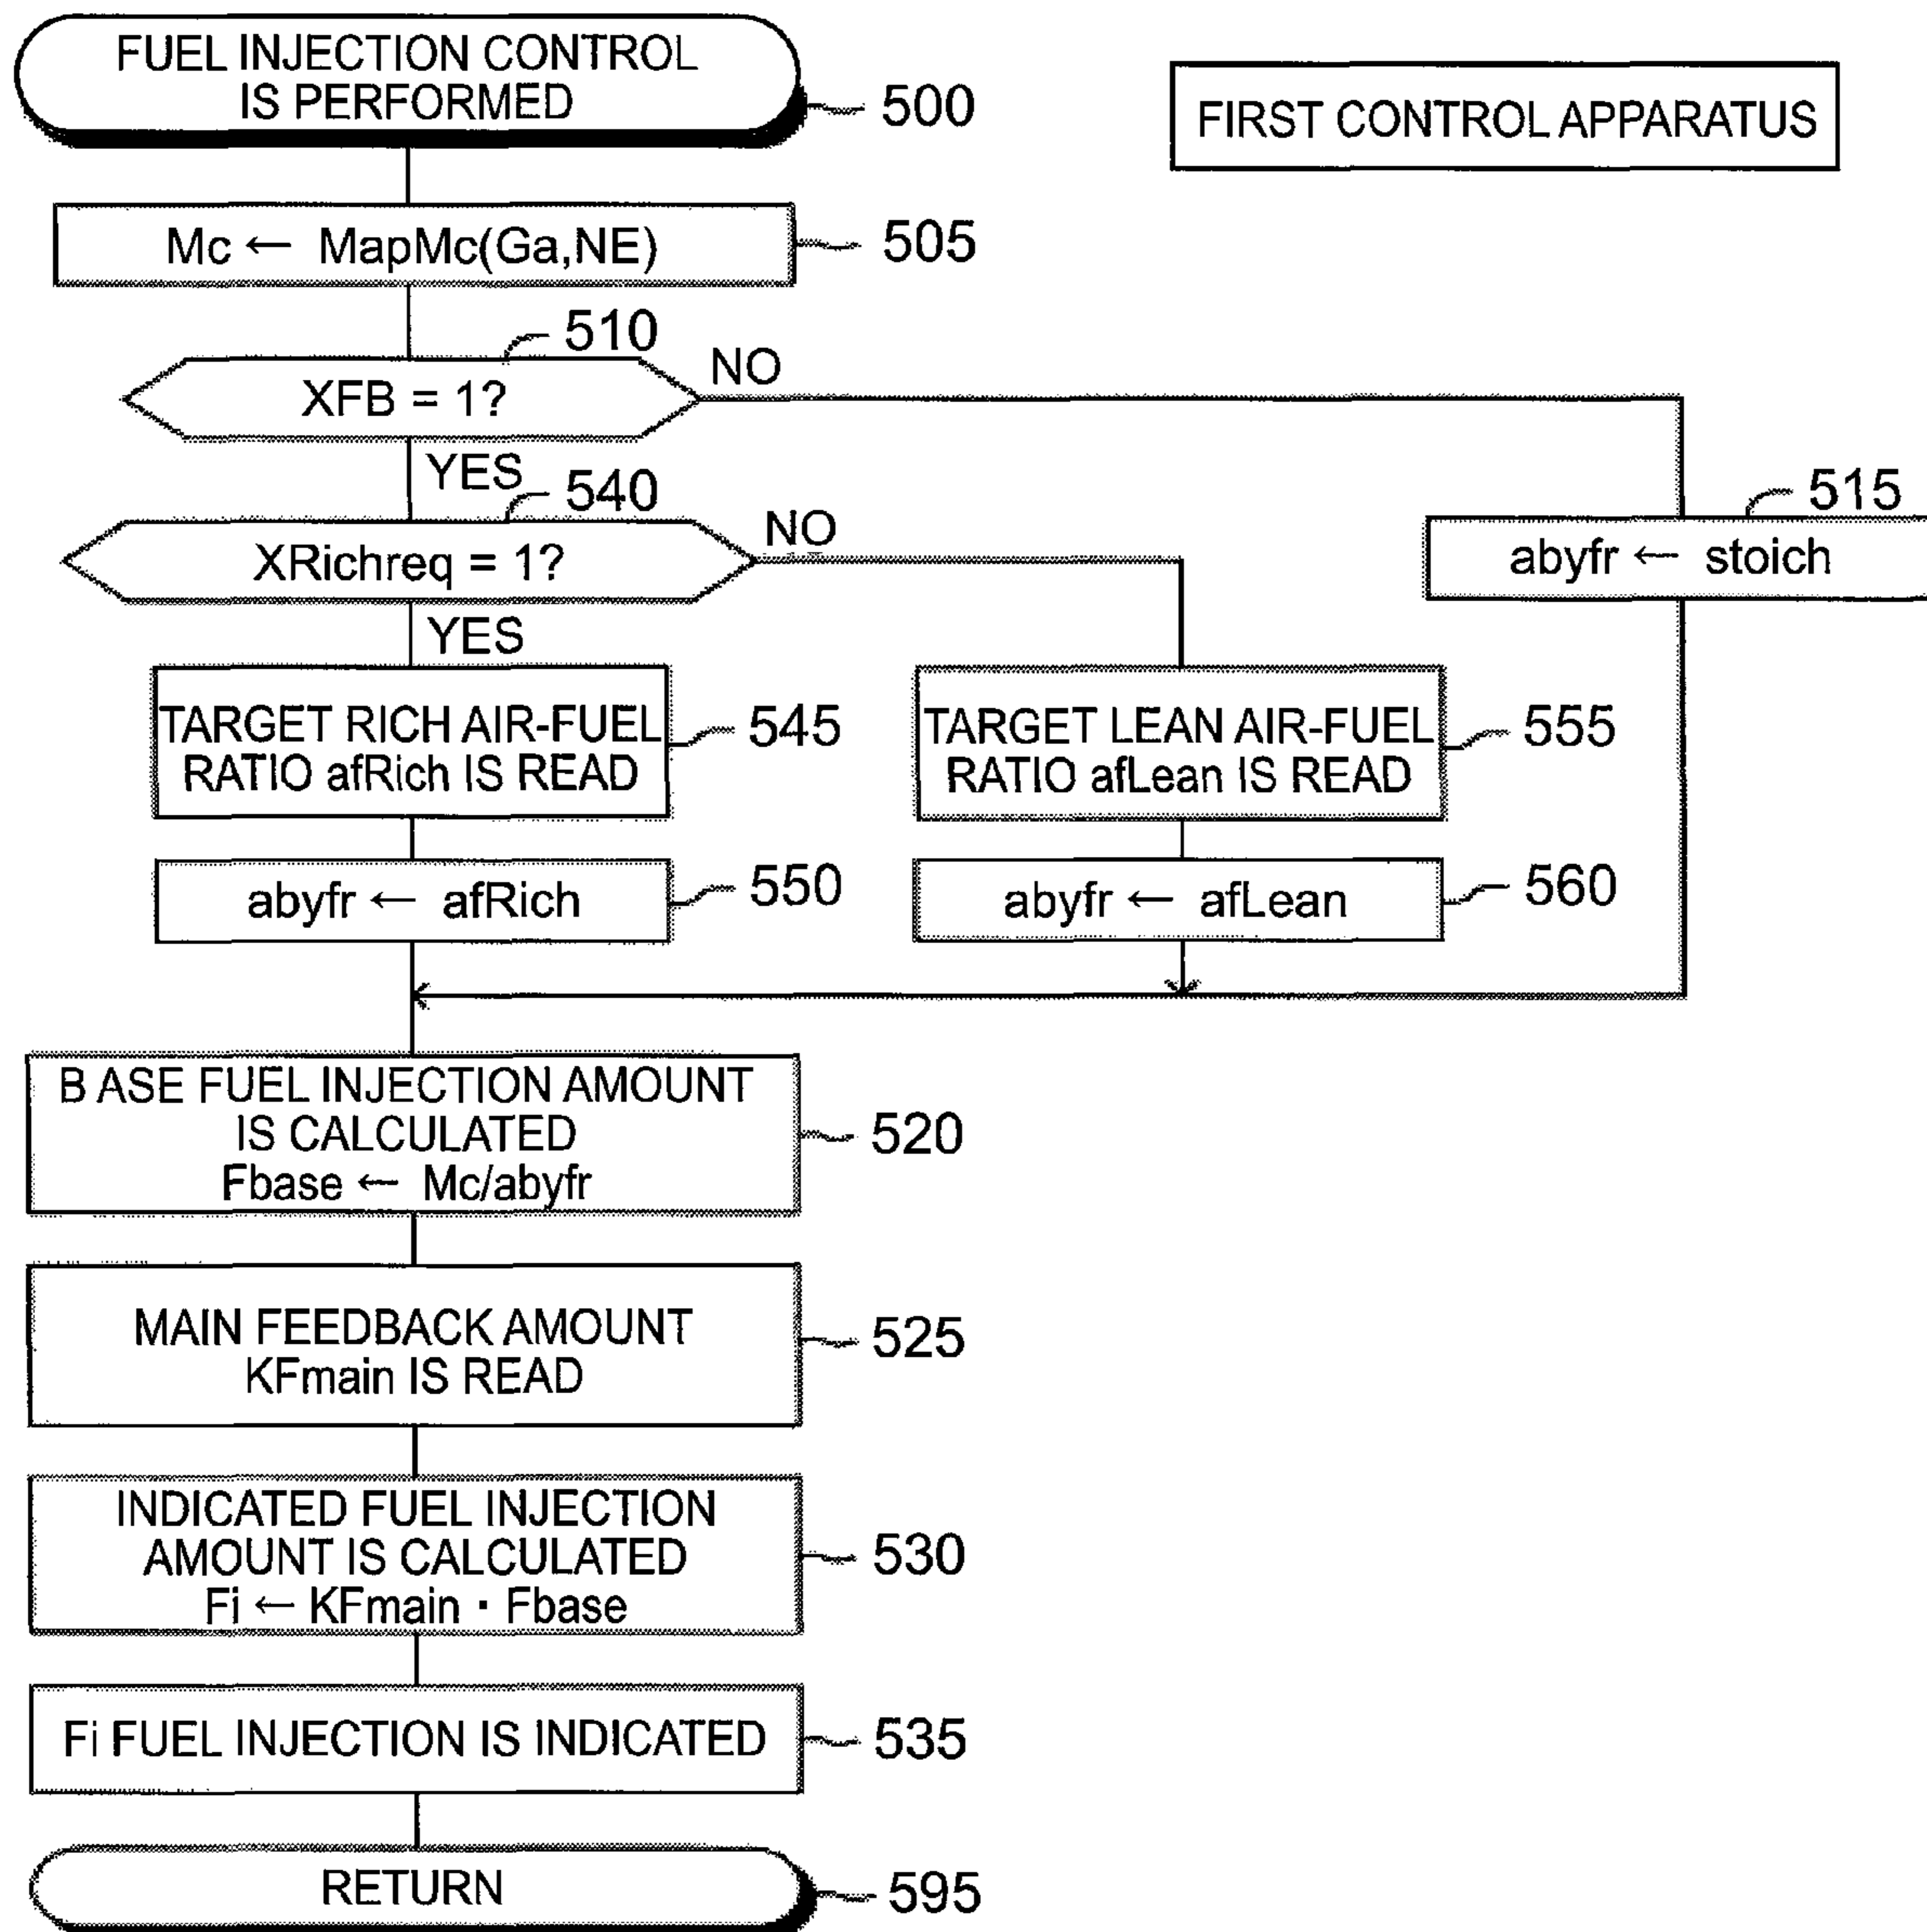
FUEL INJECTION CONTROL IS PERFORMED

500

FIRST CONTROL APPARATUS

Mc ← MapMc(Ga,NE)

505

510

XFB = 1?

NO

YES

540

XRichreq = 1?

NO

515

abyfr ← stoich

YES

TARGET RICH AIR-FUEL RATIO afRich IS READ

545

TARGET LEAN AIR-FUEL RATIO afLean IS READ

555

abyfr ← afRich

550

abyfr ← afLean

560

B ASE FUEL INJECTION AMOUNT IS CALCULATED
Fbase ← Mc/abyfr

520

MAIN FEEDBACK AMOUNT KFmain IS READ

525

INDICATED FUEL INJECTION AMOUNT IS CALCULATED
Fi ← KFmain · Fbase

530

Fi FUEL INJECTION IS INDICATED

535

RETURN

595